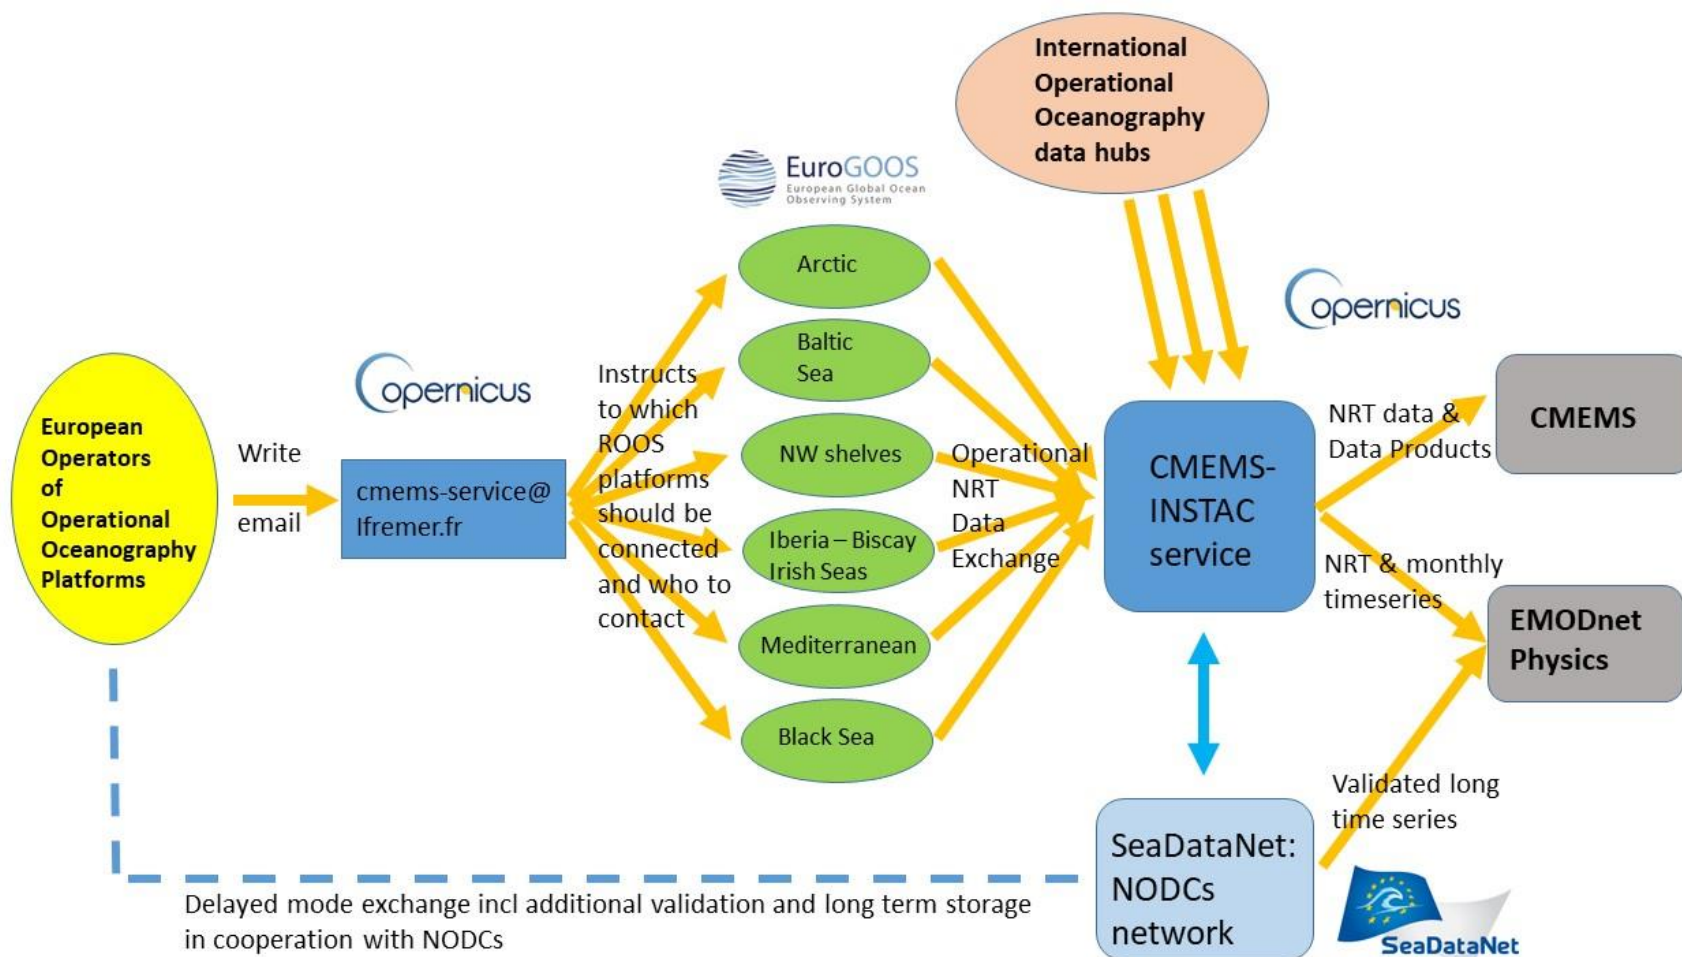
International Operational Oceanography data hubs

EuroGOOS
European Global Ocean Observing System

opernicus

European Operators of Operational Oceanography Platforms

Write email

opernicus

cmems-service@ Ifremer.fr

Instructs to which ROOS platforms should be connected and who to contact

Arctic

Baltic Sea

NW shelves

Iberia – Biscay Irish Seas

Mediterranean

Black Sea

Operational NRT Data Exchange

CMEMS-INSTAC service

NRT data & Data Products

CMEMS

NRT & monthly timeseries

EMODnet Physics

Validated long time series

SeaDataNet: NODCs network

SeaDataNet

Delayed mode exchange incl additional validation and long term storage in cooperation with NODCs